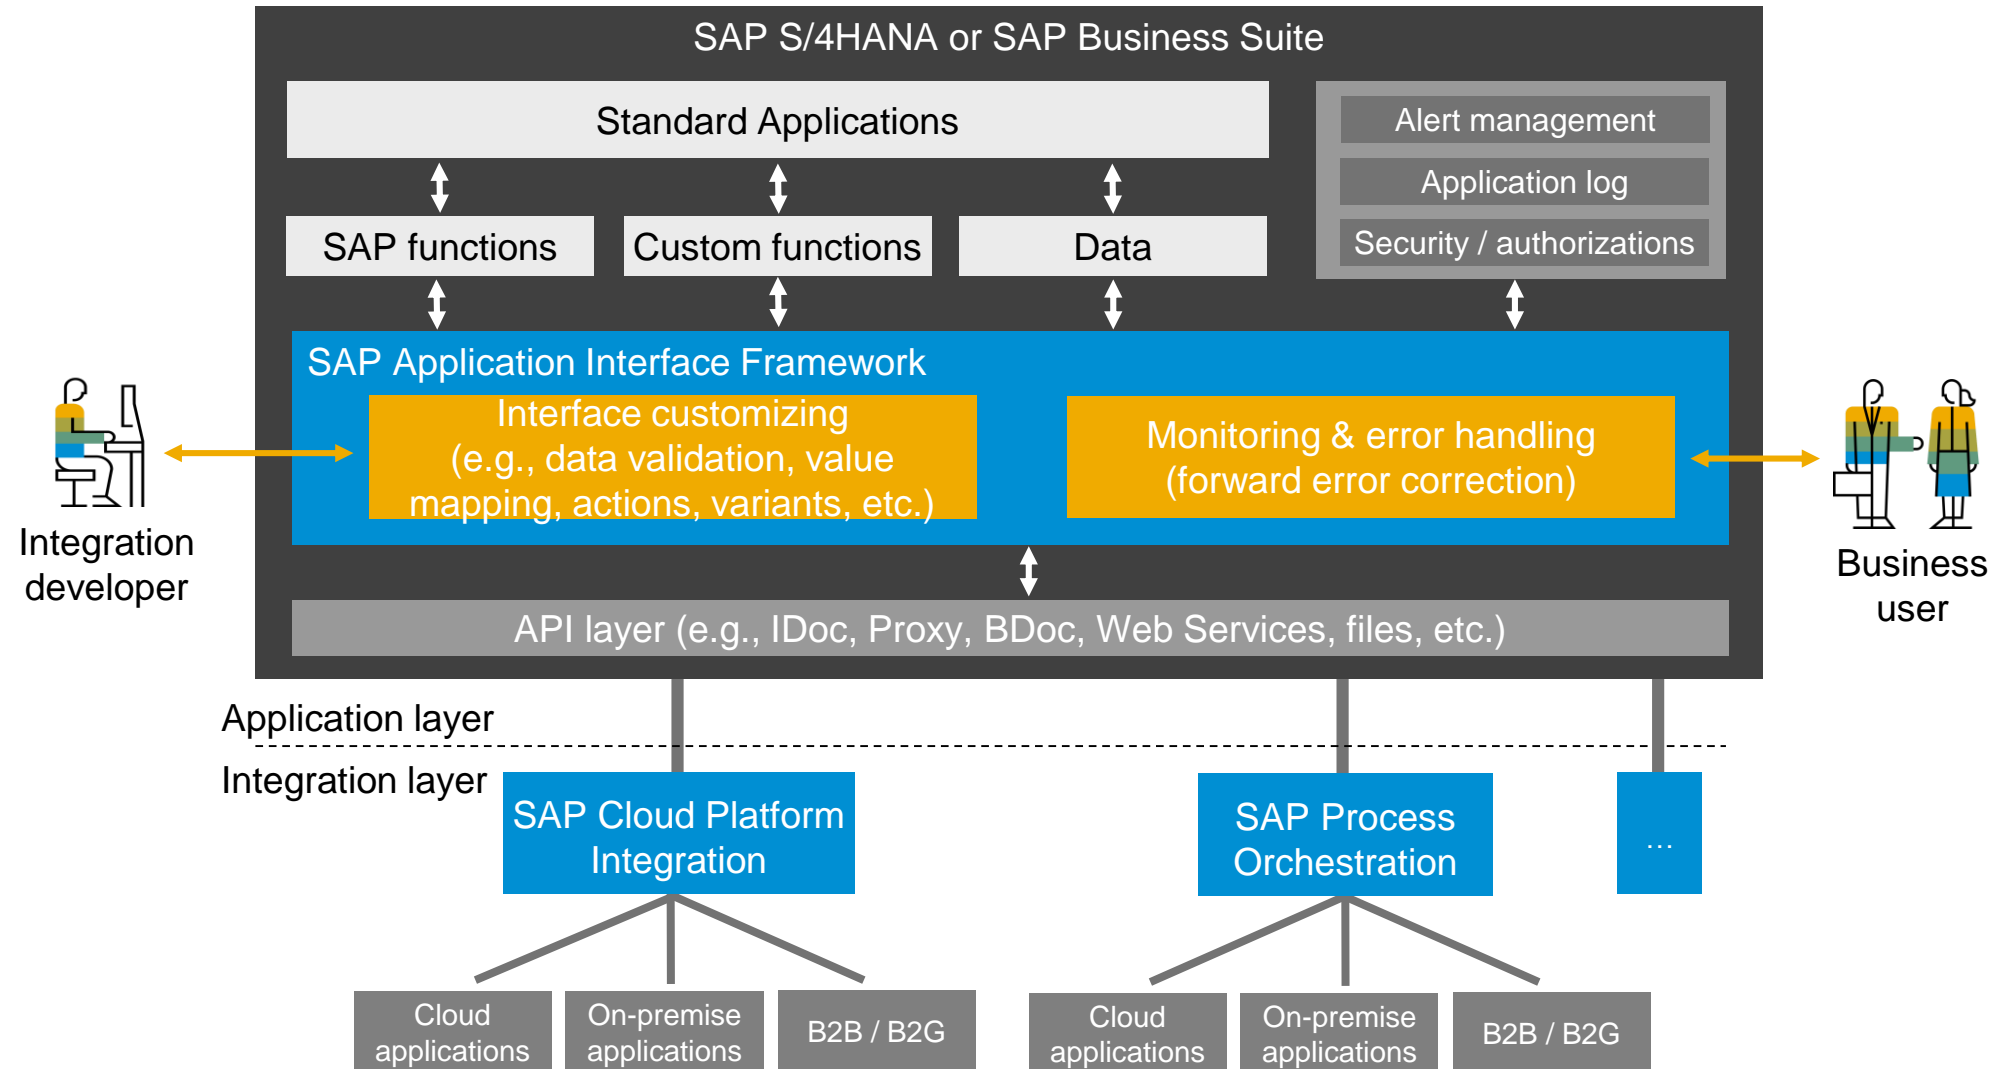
SAP S/4HANA or SAP Business Suite

Standard Applications

SAP functions

Custom functions

Data

Alert management

Application log

Security / authorizations

SAP Application Interface Framework

Interface customizing (e.g., data validation, value mapping, actions, variants, etc.)

Monitoring & error handling (forward error correction)

Integration developer

Business user

API layer (e.g., IDoc, Proxy, BDoc, Web Services, files, etc.)

Application layer

Integration layer

SAP Cloud Platform Integration

SAP Process Orchestration

...

Cloud applications

On-premise applications

B2B / B2G

Cloud applications

On-premise applications

B2B / B2G